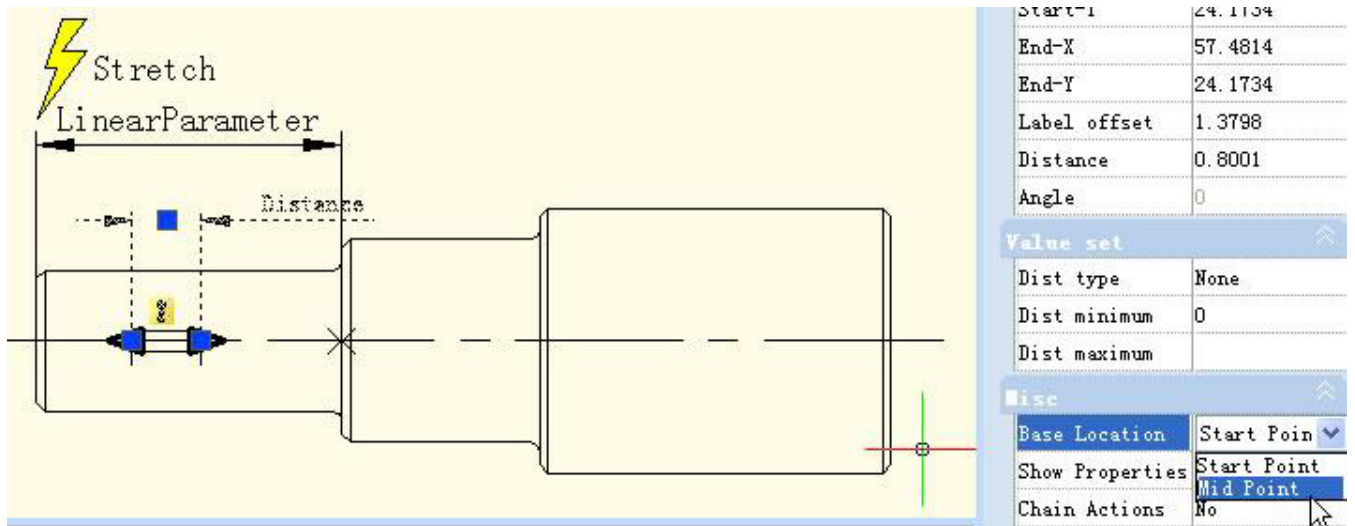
Stretch

LinearParameter

Distance

| Start-Y | 24.1734 |
|---|---|
| End-X | 57.4814 |
| End-Y | 24.1734 |
| Label offset | 1.3798 |
| Distance | 0.8001 |
| Angle | 0 |

Value set

| Dist type | None |
|---|---|
| Dist minimum | 0 |
| Dist maximum | |

Misc

| Base Location | Start Poin |
|---|---|
| Show Properties | Start Point |
| | Mid Point |
| Chain Actions | No |